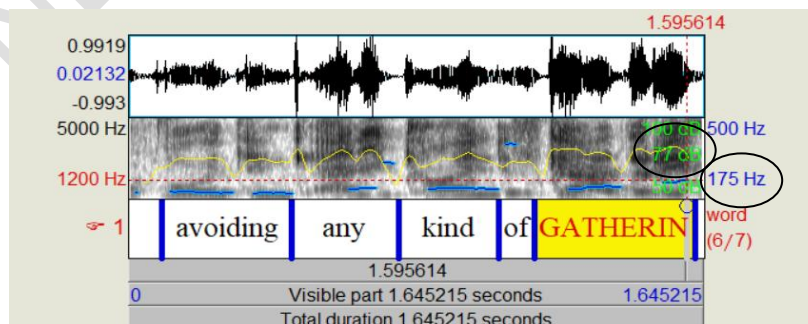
1.595614
0.9919
0.02132
-0.993
5000 Hz
1200 Hz
100 dB
77 dB
50 dB
500 Hz
175 Hz
1
avoiding any kind of GATHERIN
word
(6/7)
1.595614
0
Visible part 1.645215 seconds
1.645215
Total duration 1.645215 seconds